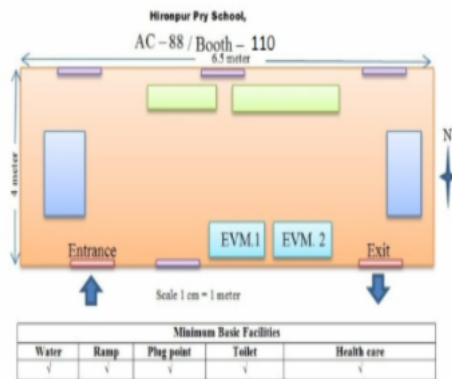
Hironpur Pry School,

AC – 88 / Booth – 110

6.5 meter

4 meter

N

EVM.1

EVM. 2

Entrance

Exit

Scale 1 cm = 1 meter

| Minimum Basic Facilities | | | | |
|---|---|---|---|---|
| Water | Ramp | Plug point | Toilet | Health care |
| √ | √ | √ | √ | √ |